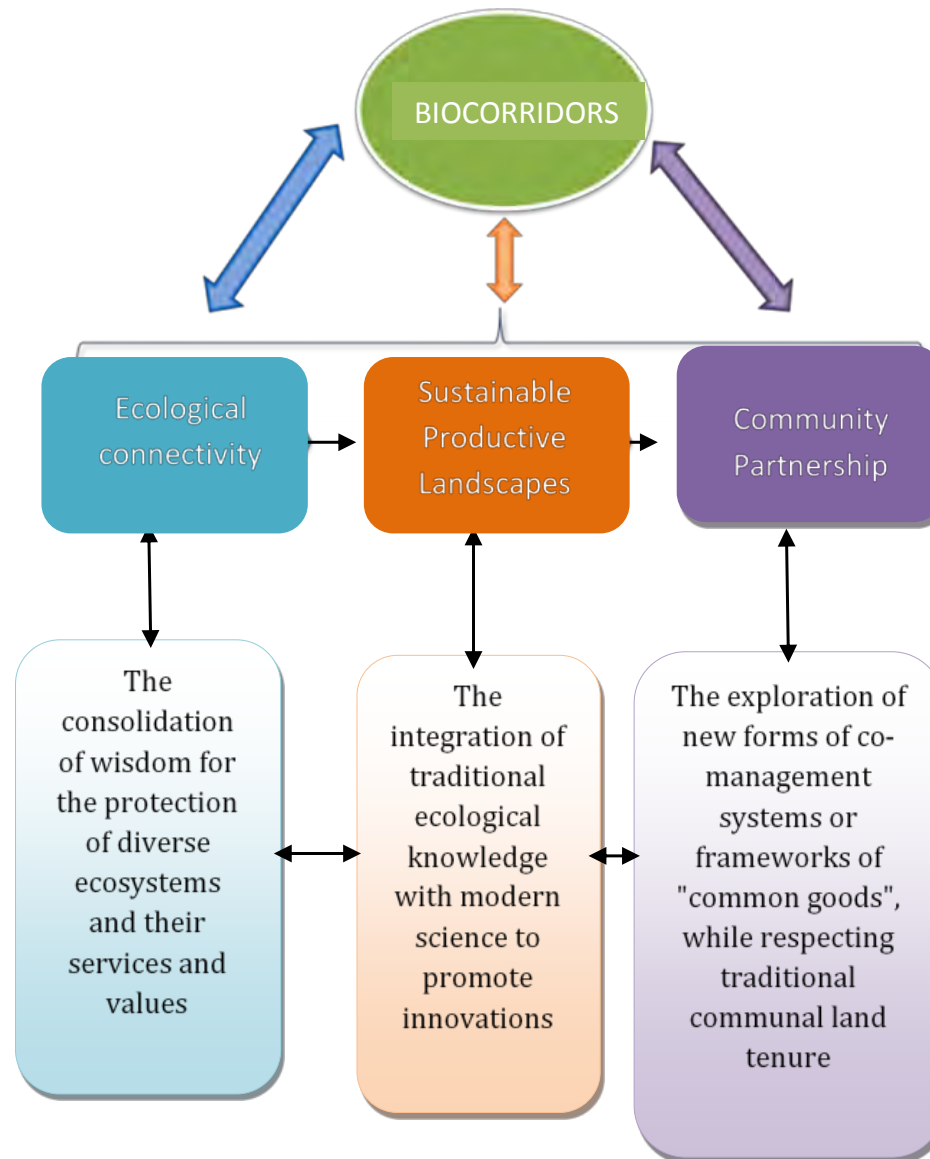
BIOCORRIDORS

Ecological connectivity

Sustainable Productive Landscapes

Community Partnership

The consolidation of wisdom for the protection of diverse ecosystems and their services and values

The integration of traditional ecological knowledge with modern science to promote innovations

The exploration of new forms of co-management systems or frameworks of "common goods", while respecting traditional communal land tenure